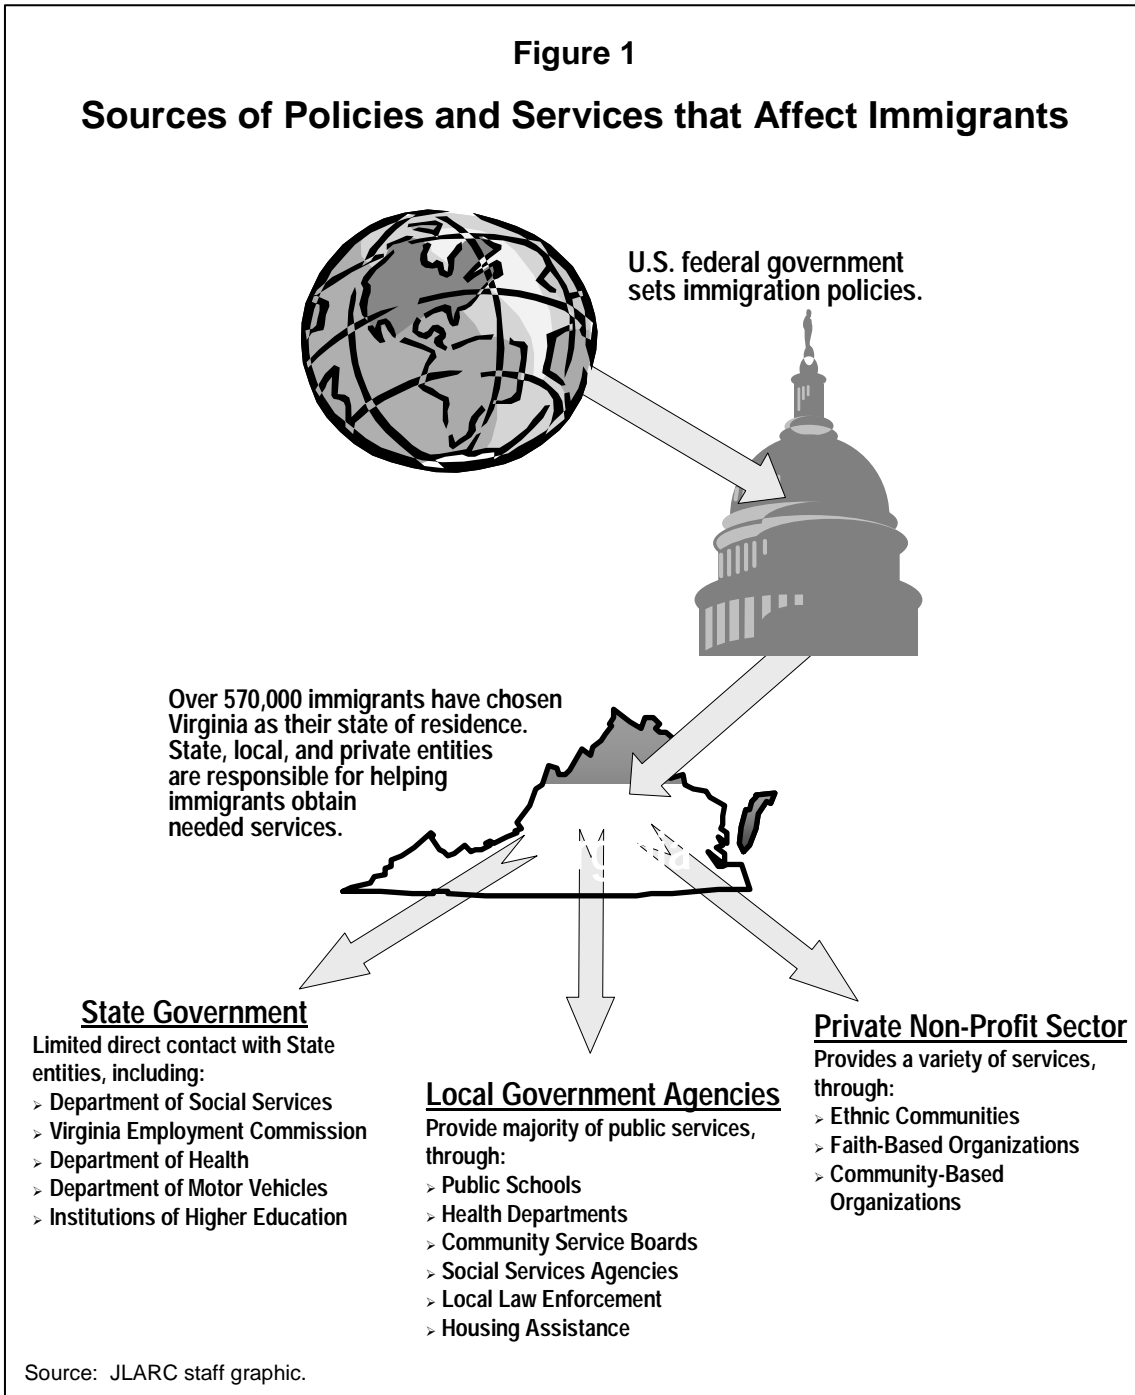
Figure 1

Sources of Policies and Services that Affect Immigrants

U.S. federal government sets immigration policies.

Over 570,000 immigrants have chosen Virginia as their state of residence. State, local, and private entities are responsible for helping immigrants obtain needed services.

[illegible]

State Government
Limited direct contact with State entities, including:
➢ Department of Social Services
➢ Virginia Employment Commission
➢ Department of Health
➢ Department of Motor Vehicles
➢ Institutions of Higher Education

Local Government Agencies
Provide majority of public services, through:
➢ Public Schools
➢ Health Departments
➢ Community Service Boards
➢ Social Services Agencies
➢ Local Law Enforcement
➢ Housing Assistance

Private Non-Profit Sector
Provides a variety of services, through:
➢ Ethnic Communities
➢ Faith-Based Organizations
➢ Community-Based Organizations

Source: JLARC staff graphic.